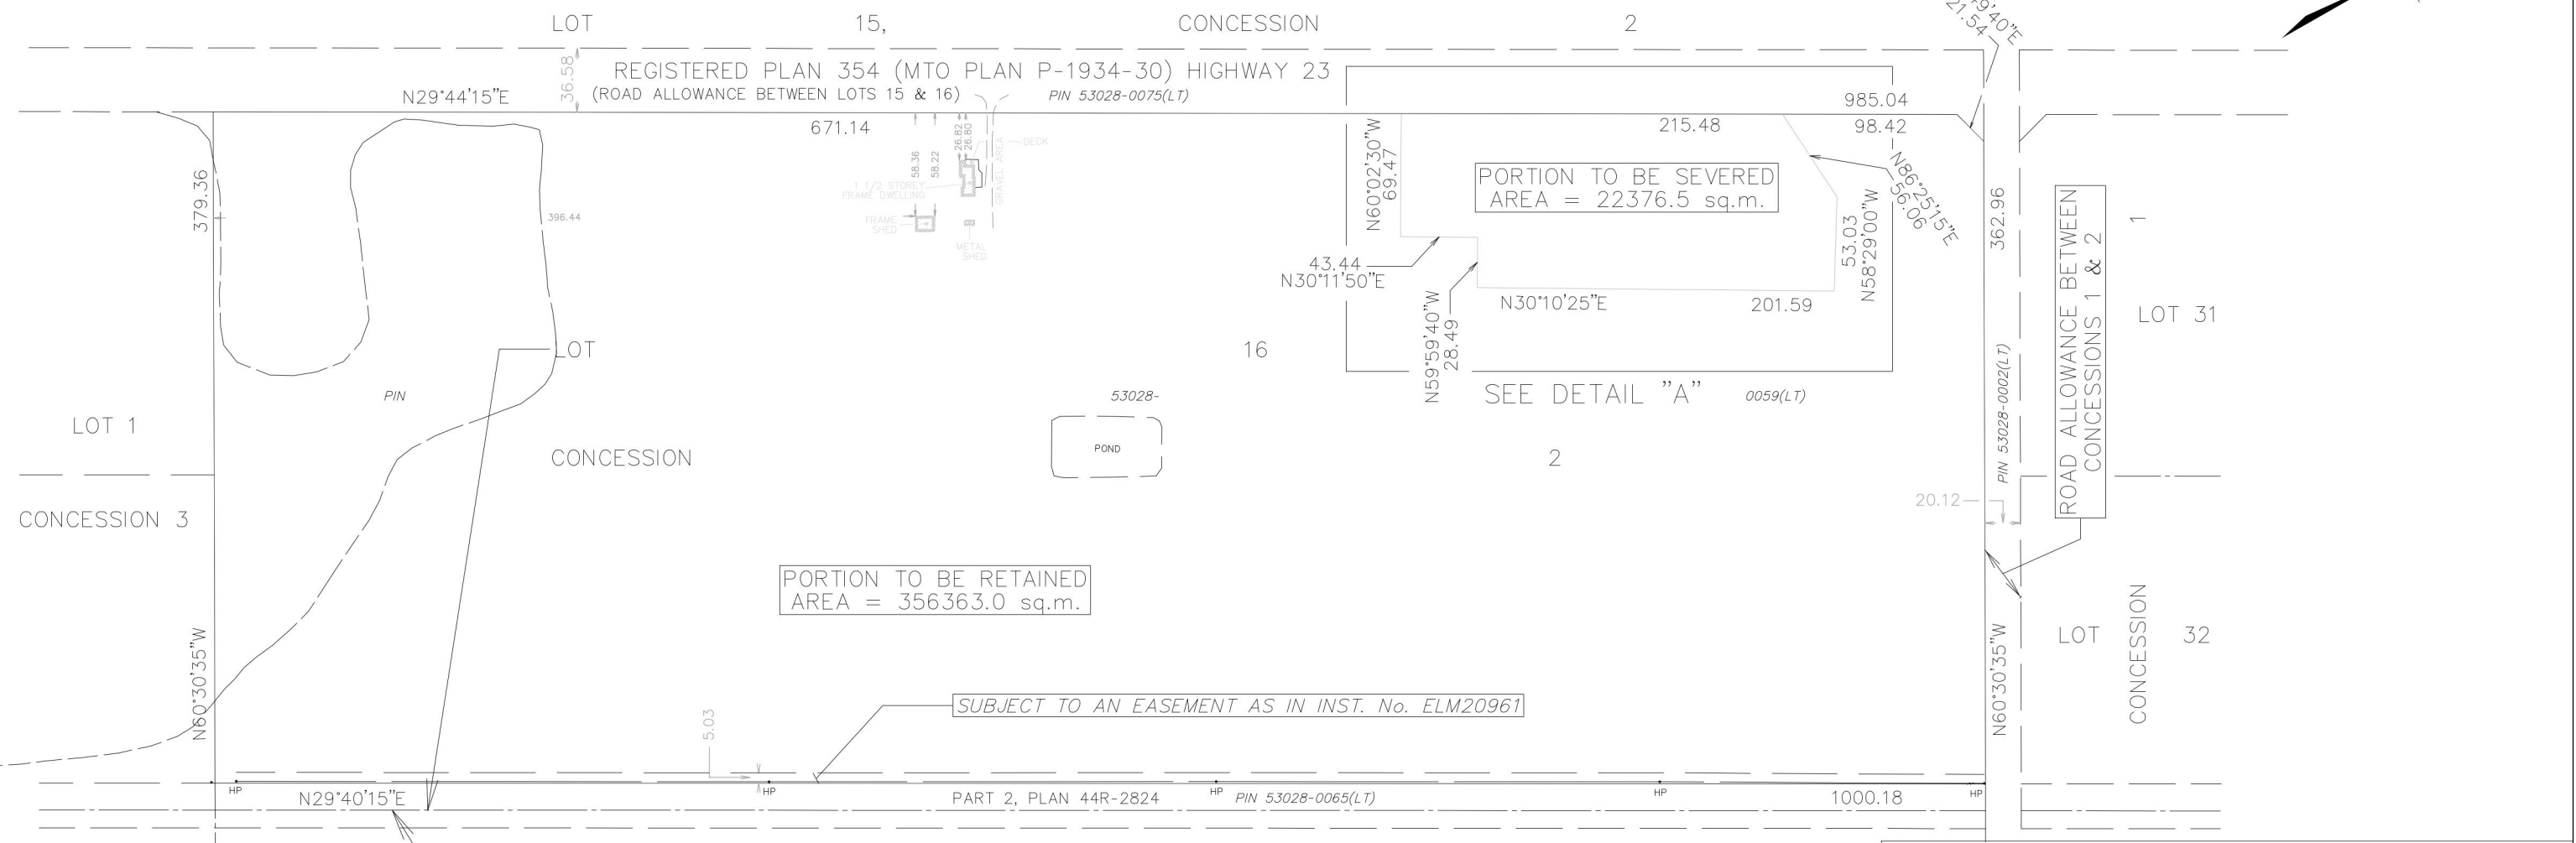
LOT 15, CONCESSION 2

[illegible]9'40"E
21.54

36.58

REGISTERED PLAN 354 (MTO PLAN P-1934-30) HIGHWAY 23
(ROAD ALLOWANCE BETWEEN LOTS 15 & 16)
PIN 53028-0075(LT)

N29°44'15"E

671.14

985.04
215.48
98.42

N86°25'15"E
56.06

58.36
58.22
26.82
26.80

DECK
GRAVEL AREA
1 1/2 STOREY FRAME DWELLING
FRAME SHED
METAL SHED

379.36

396.44

N60°02'30"W
69.47

PORTION TO BE SEVERED
AREA = 22376.5 sq.m.

53.03
N58°29'00"W

362.96

43.44
N30°11'50"E

N30°10'25"E
201.59

N59°59'40"W
28.49

ROAD ALLOWANCE BETWEEN CONCESSIONS 1 & 2

1

LOT 31

LOT

16

SEE DETAIL "A"

PIN 53028-0002(LT)

PIN

53028-

0059(LT)

LOT 1

POND

CONCESSION

2

CONCESSION 3

20.12

PORTION TO BE RETAINED
AREA = 356363.0 sq.m.

N60°30'35"W

N60°30'35"W

LOT

CONCESSION

32

SUBJECT TO AN EASEMENT AS IN INST. No. ELM20961

5.03

HP
N29°40'15"E
HP
PART 2, PLAN 44R-2824
HP PIN 53028-0065(LT)
HP
1000.18
HP